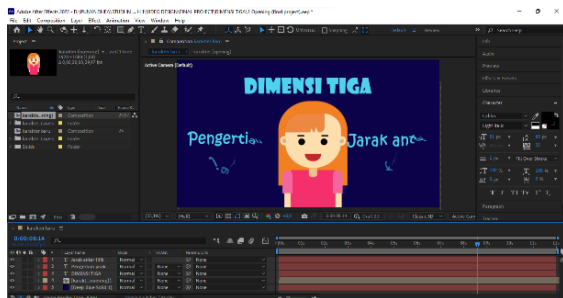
Adobe After Effects 2020 - D:\PUNYA SHEVIRENG\...\VIDEO DIMENSI TIGA\1.Opening\final project.aep *

File Edit Composition Layer Effect Animation View Window Help

Project

Composition

Active Camera (Default)

DIMENSI TIGA

Pengerti

Jarak an

Info

Audio

Preview

Libraries

Character

Paragraph

0:00:00:14

Composition

Solids

Normal

None